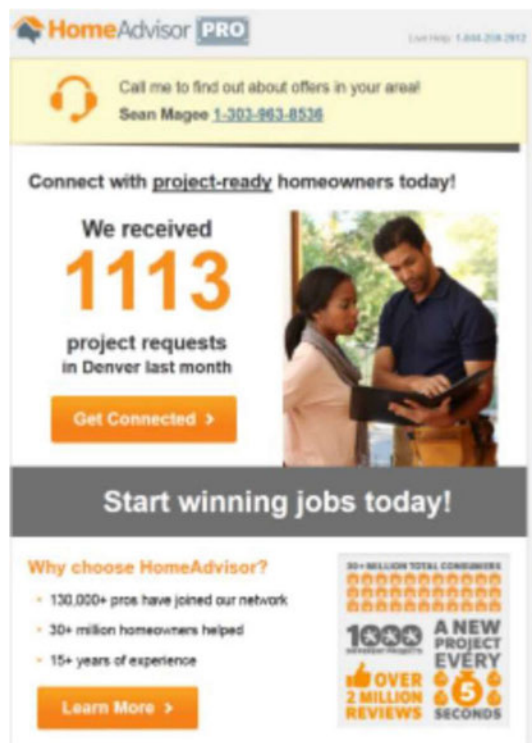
HomeAdvisor PRO

Live Help: 1-844-208-2912

Call me to find out about offers in your area!
Sean Magee 1-303-963-8536

Connect with project-ready homeowners today!

We received
1113
project requests
in Denver last month

Get Connected >

Start winning jobs today!

Why choose HomeAdvisor?

- 130,000+ pros have joined our network
- 30+ million homeowners helped
- 15+ years of experience

Learn More >

30+ MILLION TOTAL CONSUMERS
1000 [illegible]
A NEW PROJECT EVERY 5 SECONDS
OVER 2 MILLION REVIEWS